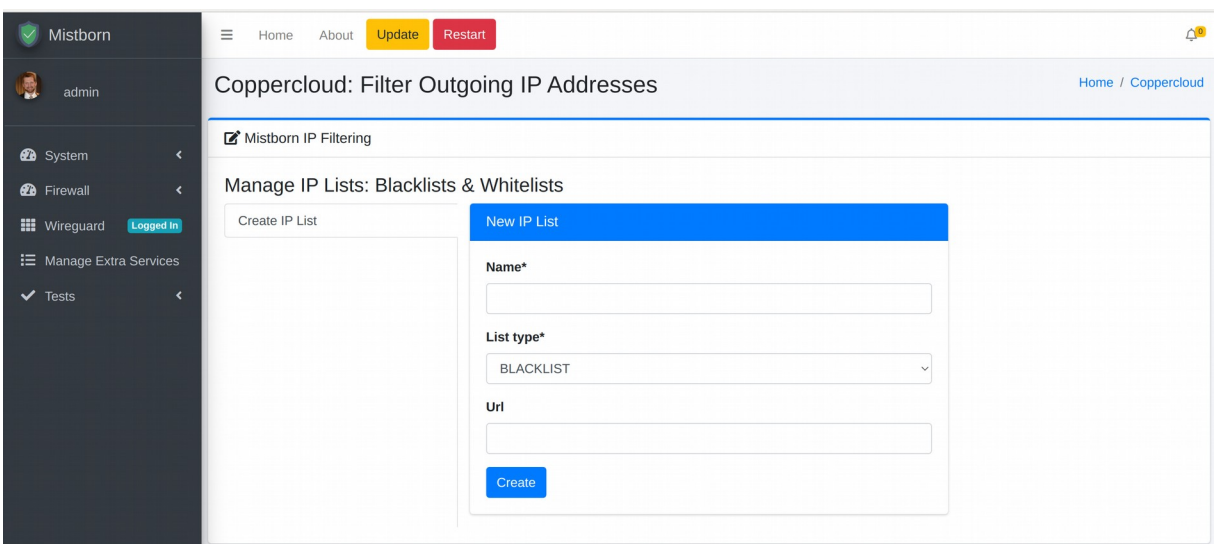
Mistborn

admin

System

Firewall

Wireguard Logged In

Manage Extra Services

Tests

Home About Update Restart

0

Coppercloud: Filter Outgoing IP Addresses

Home / Coppercloud

Mistborn IP Filtering

Manage IP Lists: Blacklists & Whitelists

Create IP List

New IP List

Name*

List type*

BLACKLIST

Url

Create